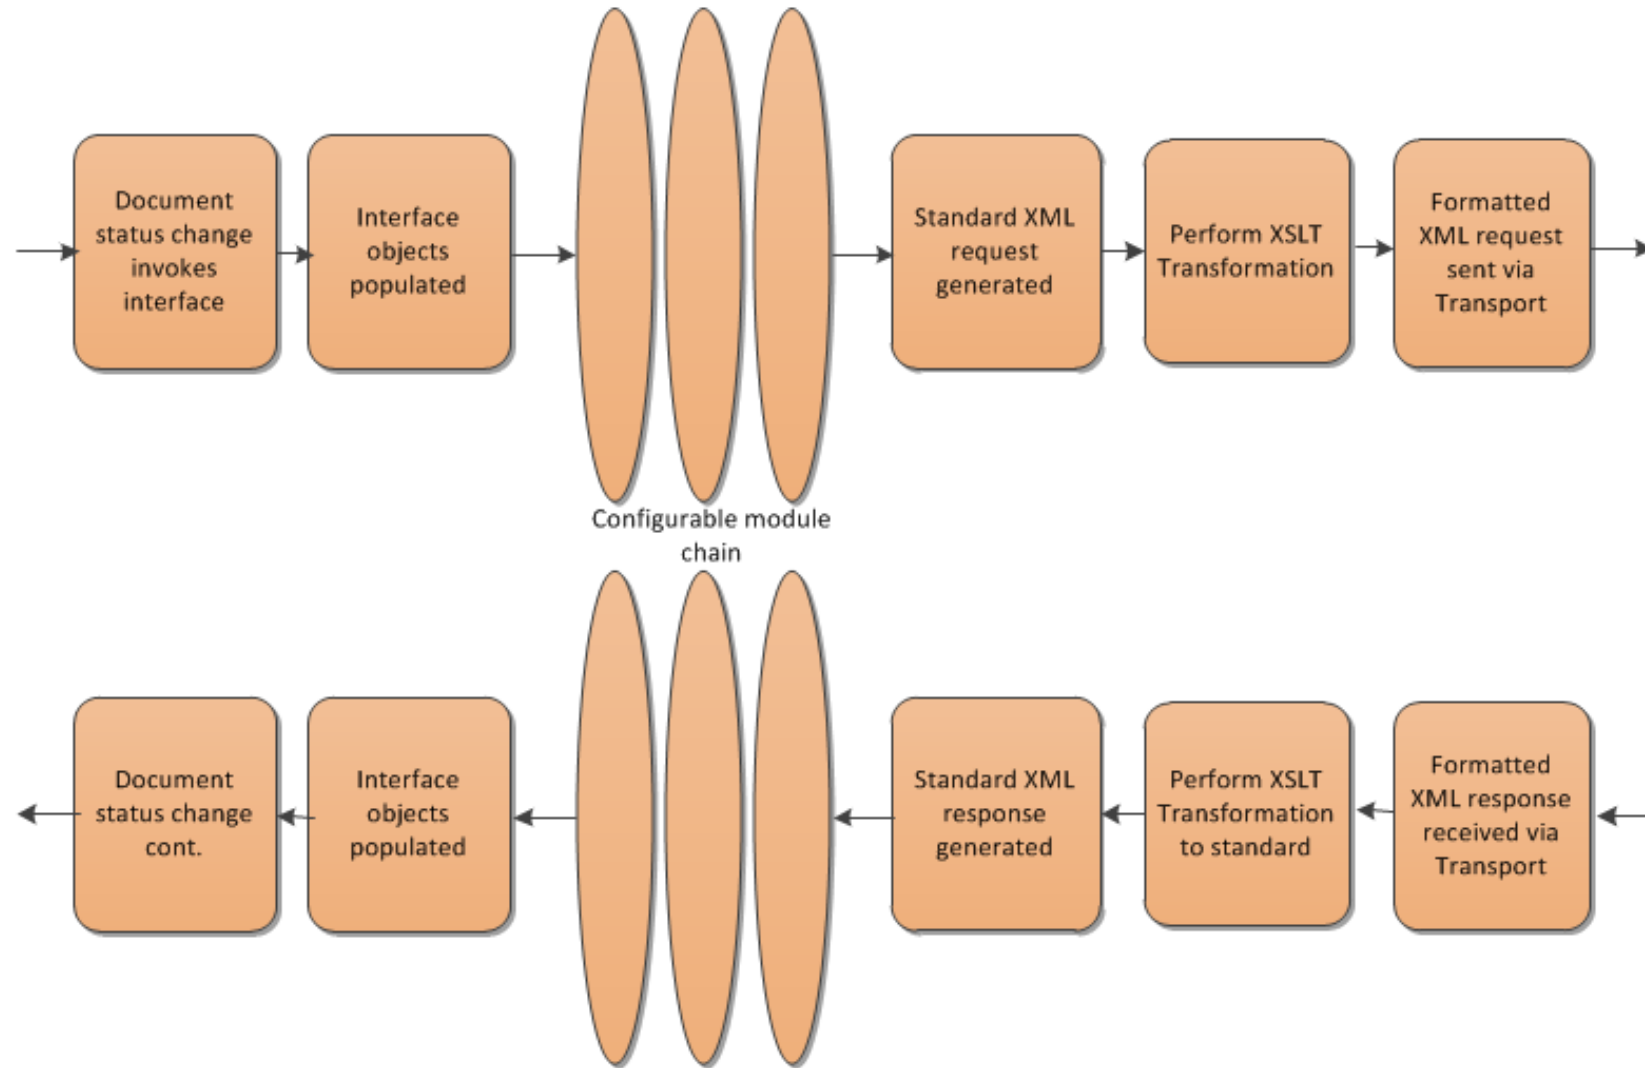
Document status change invokes interface

Interface objects populated

Standard XML request generated

Perform XSLT Transformation

Formatted XML request sent via Transport

Configurable module chain

Document status change cont.

Interface objects populated

Standard XML response generated

Perform XSLT Transformation to standard

Formatted XML response received via Transport